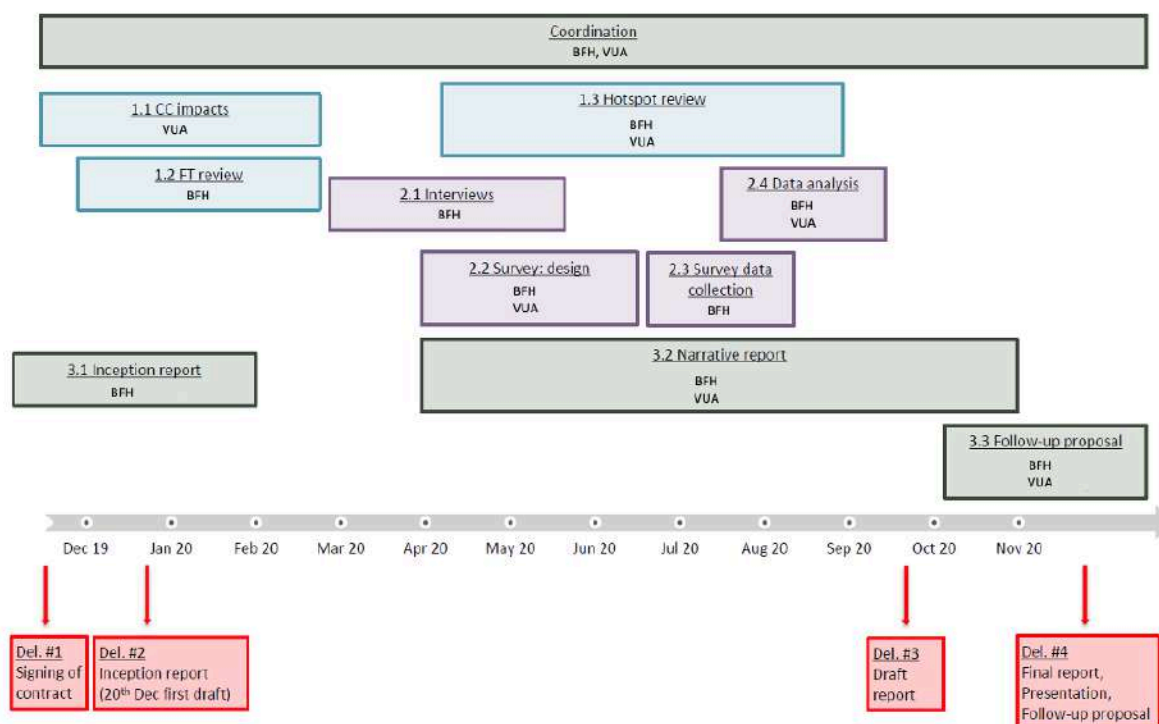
Coordination
BFH, VUA

1.1 CC impacts
VUA

1.3 Hotspot review
BFH
VUA

1.2 FT review
BFH

2.1 Interviews
BFH

2.4 Data analysis
BFH
VUA

2.2 Survey: design
BFH
VUA

2.3 Survey data collection
BFH

3.1 Inception report
BFH

3.2 Narrative report
BFH
VUA

3.3 Follow-up proposal
BFH
VUA

Dec 19 Jan 20 Feb 20 Mar 20 Apr 20 May 20 Jun 20 Jul 20 Aug 20 Sep 20 Oct 20 Nov 20

Del. #1
Signing of contract

Del. #2
Inception report (20$^{th}$ Dec first draft)

Del. #3
Draft report

Del. #4
Final report, Presentation, Follow-up proposal